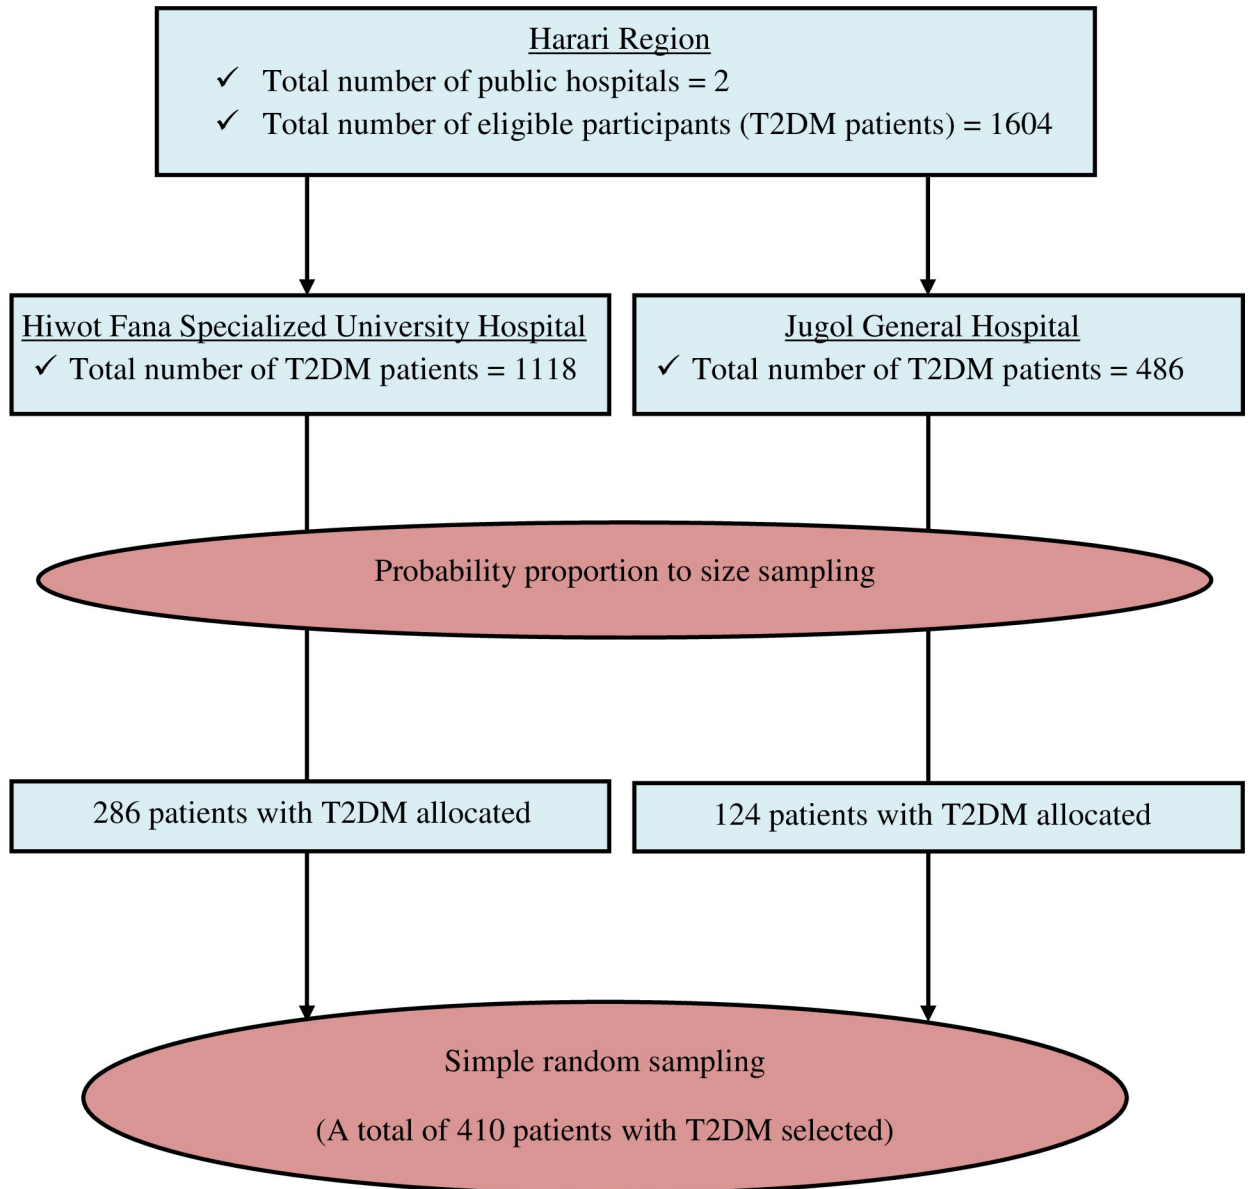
Harari Region
✓ Total number of public hospitals = 2
✓ Total number of eligible participants (T2DM patients) = 1604

Hiwot Fana Specialized University Hospital
✓ Total number of T2DM patients = 1118

Jugol General Hospital
✓ Total number of T2DM patients = 486

Probability proportion to size sampling

286 patients with T2DM allocated

124 patients with T2DM allocated

Simple random sampling

(A total of 410 patients with T2DM selected)